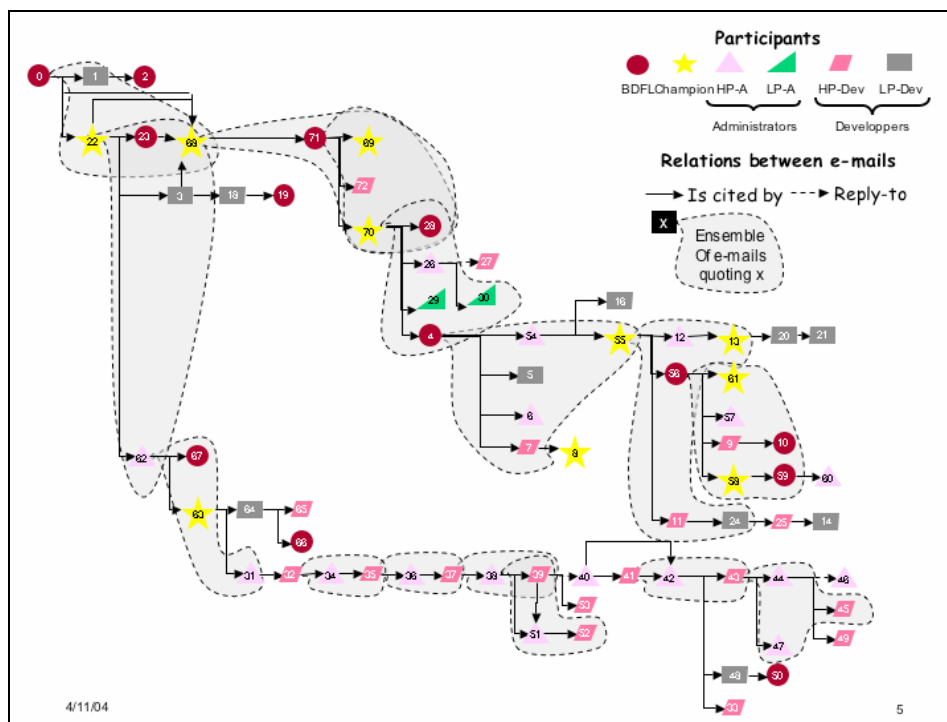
Participants

BDFL Champion HP-A LP-A HP-Dev LP-Dev

Administrators Developpers

Relations between e-mails

Is cited by Reply-to

x

Ensemble Of e-mails quoting x

0 1 2 22 23 69 71 89 72 3 18 19 70 28 26 27 29 30 4 54 55 16 12 13 20 21 5 56 61 6 57 7 8 9 10 58 59 60 62 67 63 64 65 66 11 24 25 14 31 32 34 35 36 37 38 39 40 41 42 43 44 46 45 49 47 53 51 52 48 50 33

4/11/04

5